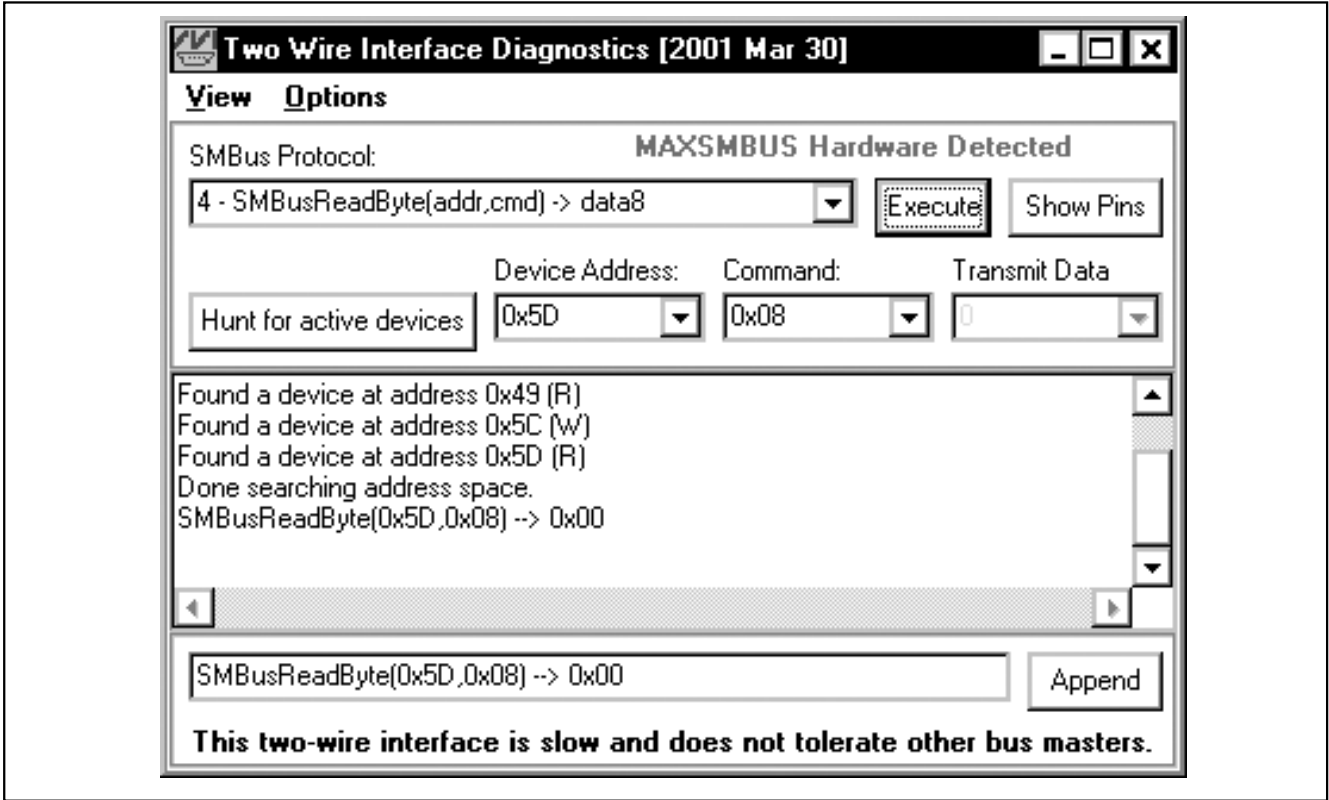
Two Wire Interface Diagnostics [2001 Mar 30]

View Options

SMBus Protocol:

MAXSMBUS Hardware Detected

4 - SMBusReadByte(addr,cmd) -> data8

Execute

Show Pins

Device Address:

Command:

Transmit Data

Hunt for active devices

0x5D

0x08

0

Found a device at address 0x49 (R)
Found a device at address 0x5C (W)
Found a device at address 0x5D (R)
Done searching address space.
SMBusReadByte(0x5D,0x08) --> 0x00

SMBusReadByte(0x5D,0x08) --> 0x00

Append

This two-wire interface is slow and does not tolerate other bus masters.